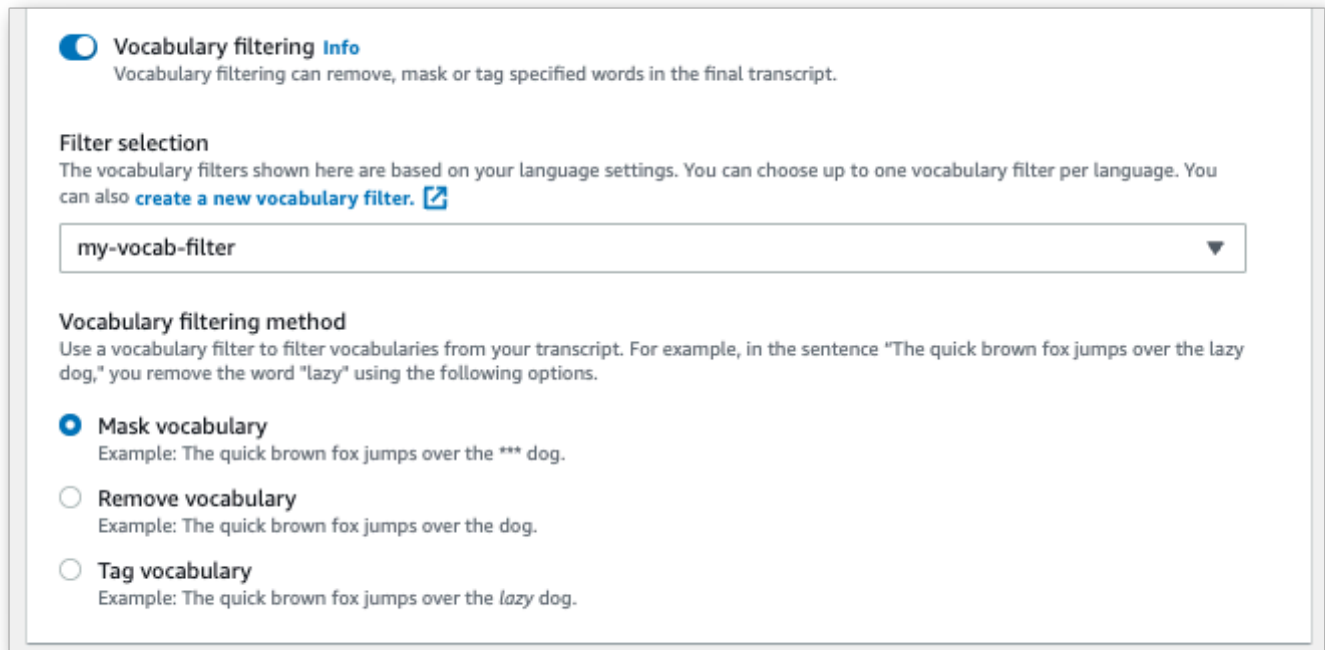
Vocabulary filtering Info
Vocabulary filtering can remove, mask or tag specified words in the final transcript.

Filter selection
The vocabulary filters shown here are based on your language settings. You can choose up to one vocabulary filter per language. You can also create a new vocabulary filter.

my-vocab-filter

Vocabulary filtering method
Use a vocabulary filter to filter vocabularies from your transcript. For example, in the sentence "The quick brown fox jumps over the lazy dog," you remove the word "lazy" using the following options.

Mask vocabulary
Example: The quick brown fox jumps over the *** dog.

Remove vocabulary
Example: The quick brown fox jumps over the dog.

Tag vocabulary
Example: The quick brown fox jumps over the *lazy* dog.